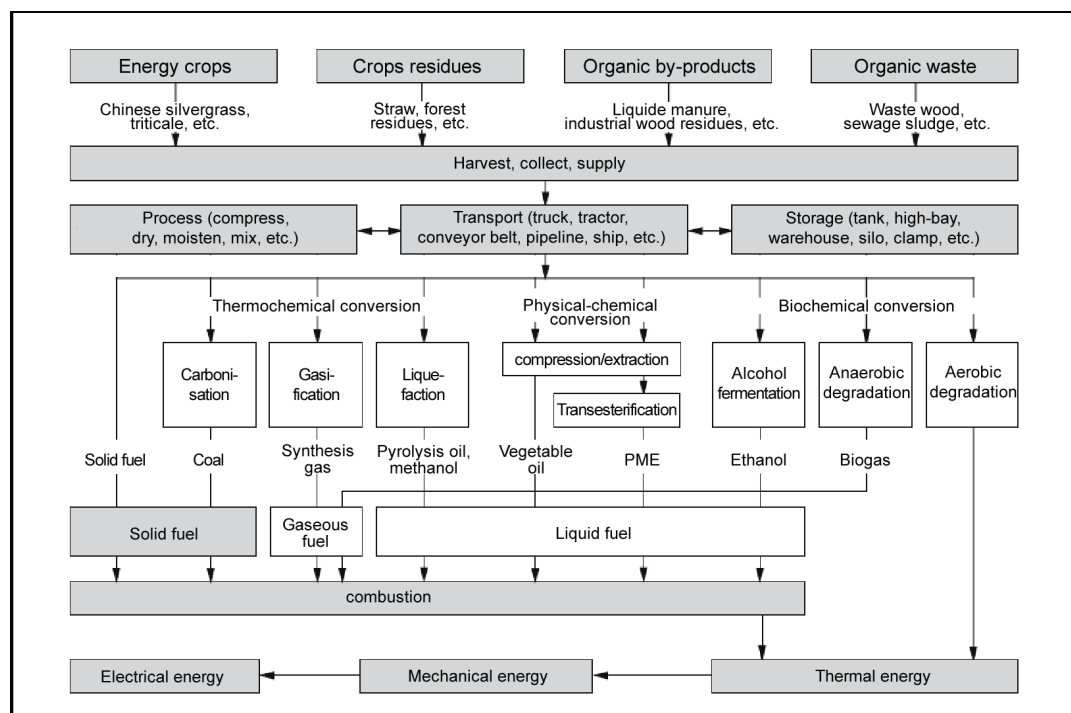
Energy crops

Chinese silvergrass, triticale, etc.

Crops residues

Straw, forest residues, etc.

Organic by-products

Liquide manure, industrial wood residues, etc.

Organic waste

Waste wood, sewage sludge, etc.

Harvest, collect, supply

Process (compress, dry, moisten, mix, etc.)

Transport (truck, tractor, conveyor belt, pipeline, ship, etc.)

Storage (tank, high-bay, warehouse, silo, clamp, etc.)

Thermochemical conversion

Physical-chemical conversion

Biochemical conversion

Carbonisation

Gasification

Liquefaction

compression/extraction

Transesterification

Alcohol fermentation

Anaerobic degradation

Aerobic degradation

Solid fuel

Coal

Synthesis gas

Pyrolysis oil, methanol

Vegetable oil

PME

Ethanol

Biogas

Solid fuel

Gaseous fuel

Liquid fuel

combustion

Electrical energy

Mechanical energy

Thermal energy